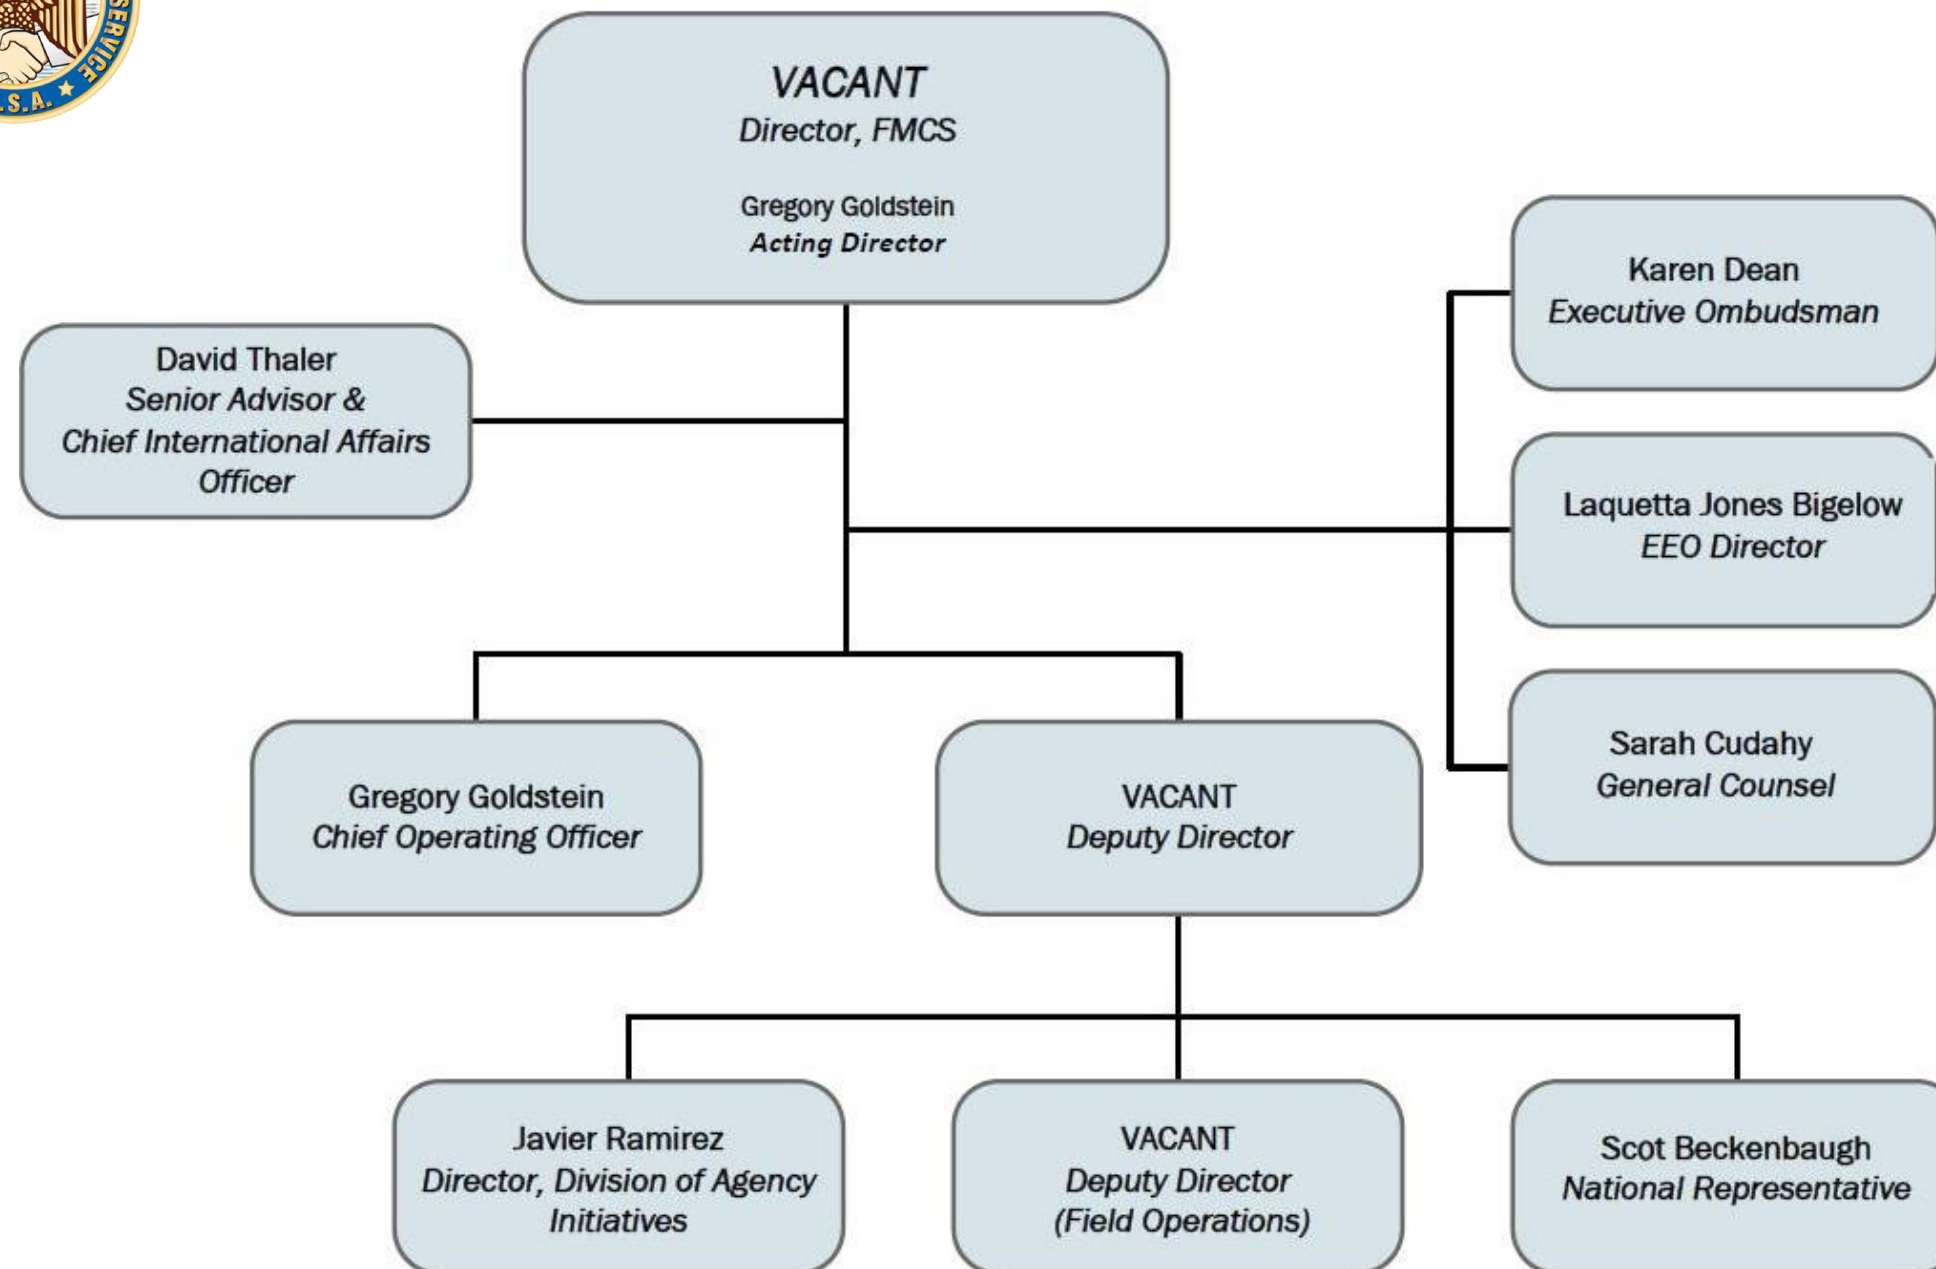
SERVICE
.S.A.

VACANT
Director, FMCS

Gregory Goldstein
Acting Director

David Thaler
Senior Advisor &
Chief International Affairs Officer

Karen Dean
Executive Ombudsman

Laquetta Jones Bigelow
EEO Director

Sarah Cudahy
General Counsel

Gregory Goldstein
Chief Operating Officer

VACANT
Deputy Director

Javier Ramirez
Director, Division of Agency Initiatives

VACANT
Deputy Director
(Field Operations)

Scot Beckenbaugh
National Representative